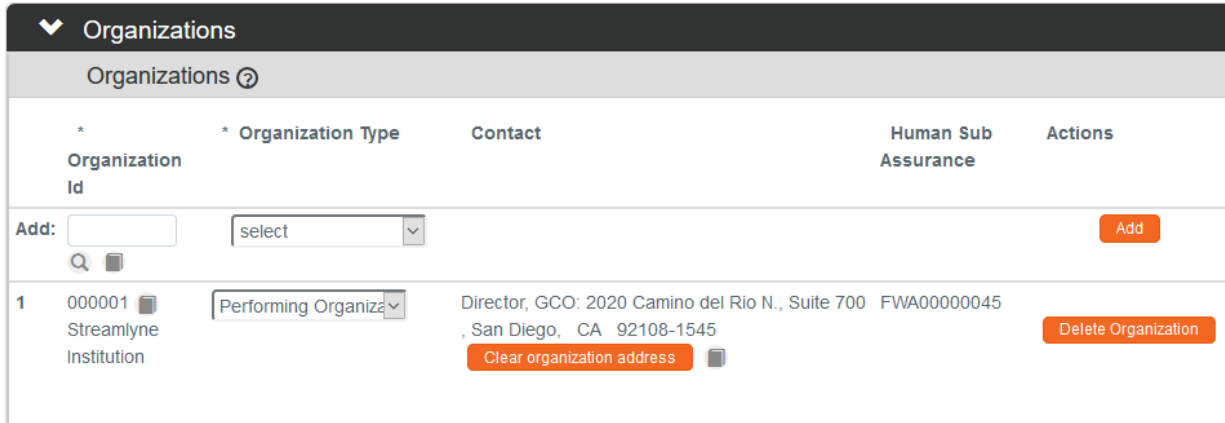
Organizations

Organizations

| | * Organization Id | * Organization Type | Contact | Human Sub Assurance | Actions |
|---|---|---|---|---|---|
| Add: | | select | | | Add |
| 1 | 000001 Streamlyne Institution | Performing Organiza | Director, GCO: 2020 Camino del Rio N., Suite 700 , San Diego, CA 92108-1545 Clear organization address | FWA00000045 | Delete Organization |